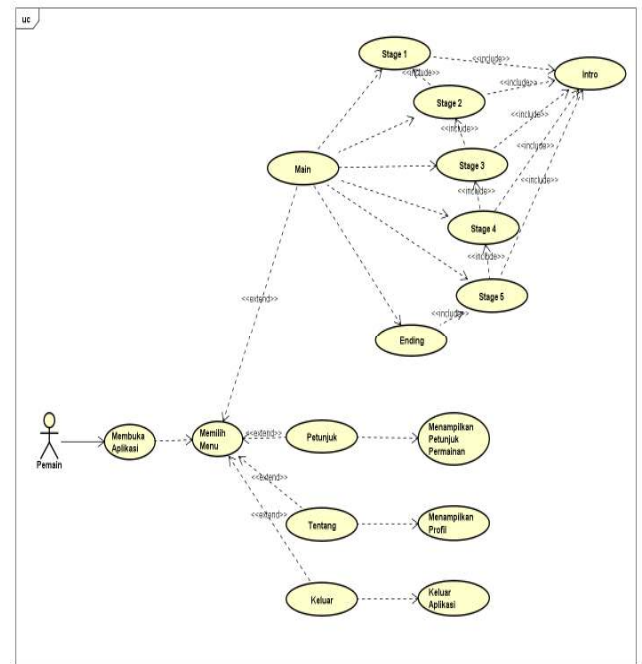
uc

Stage 1
<<include>>
Intro
<<include>>
Stage 2
<<include>>
<<include>>
<<include>>
Main
Stage 3
<<include>>
<<include>>
<<include>>
Stage 4
<<include>>
Stage 5
<<extend>>
<<include>>
Ending

Pemain
Membuka Aplikasi
Memilih Menu
<<extend>>
Petunjuk
Menampilkan Petunjuk Permainan
<<extend>>
<<extend>>
Tentang
Menampilkan Profil
Keluar
Keluar Aplikasi